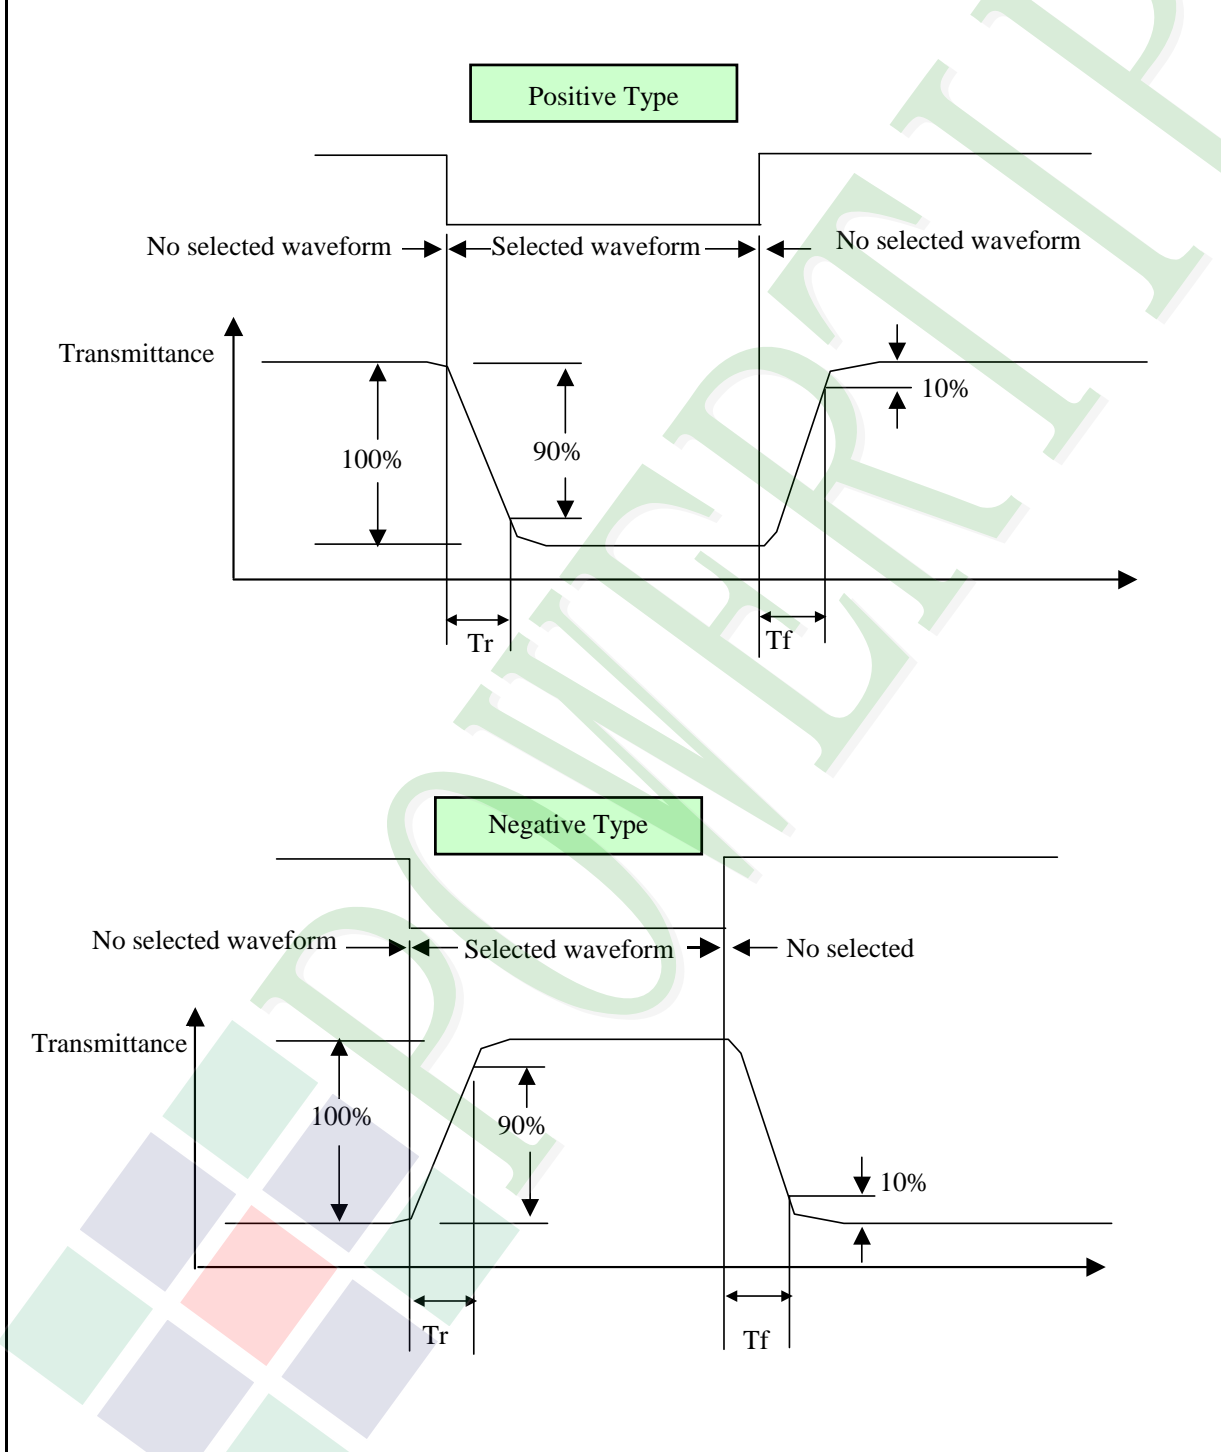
Positive Type

No selected waveform

Selected waveform

No selected waveform

Transmittance

100%

90%

10%

Tr

Tf

Negative Type

No selected waveform

Selected waveform

No selected

Transmittance

100%

90%

10%

Tr

Tf

POWERTIP